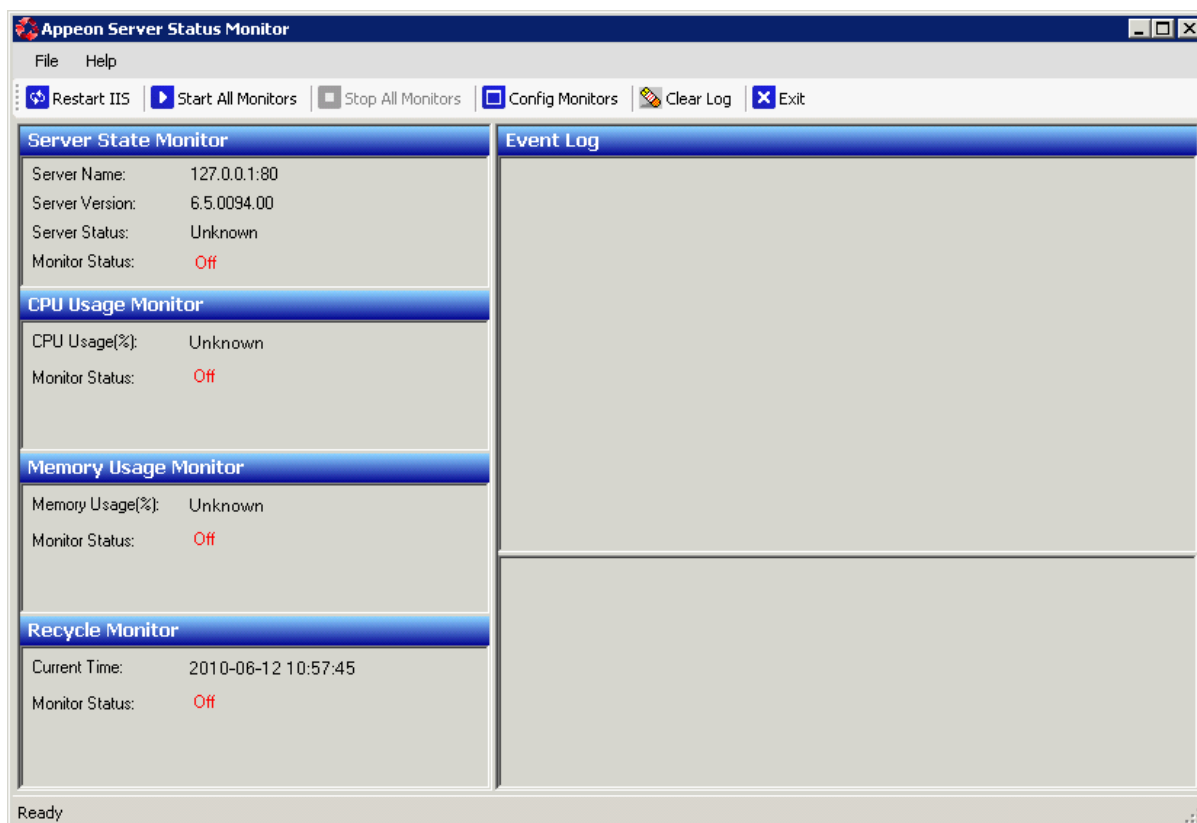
Appeon Server Status Monitor

File Help

Restart IIS | Start All Monitors | Stop All Monitors | Config Monitors | Clear Log | Exit

Server State Monitor

Server Name: 127.0.0.1:80
Server Version: 6.5.0094.00
Server Status: Unknown
Monitor Status: Off

CPU Usage Monitor

CPU Usage(%): Unknown
Monitor Status: Off

Memory Usage Monitor

Memory Usage(%): Unknown
Monitor Status: Off

Recycle Monitor

Current Time: 2010-06-12 10:57:45
Monitor Status: Off

Event Log

Ready